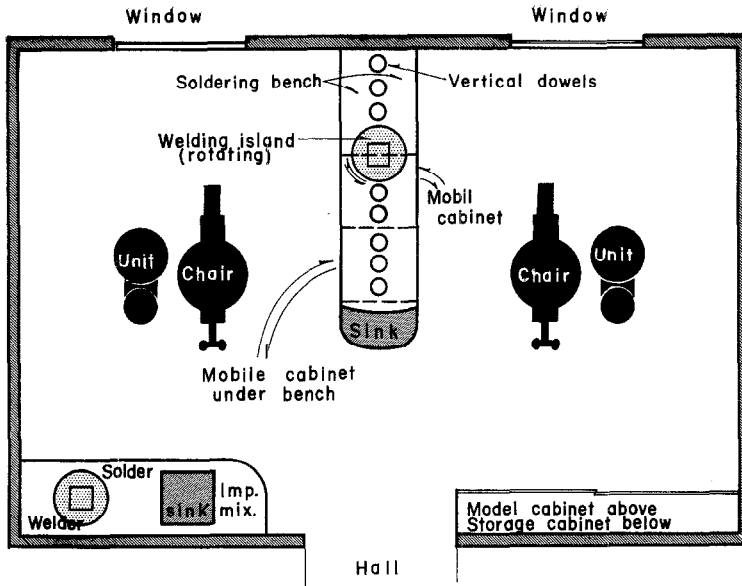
Window

Window

Soldering bench

Vertical dowels

Welding island (rotating)

Mobil cabinet

Unit

Chair

Chair

Unit

Sink

Mobile cabinet under bench

Solder

Welder

sink

Imp. mix.

Model cabinet above
Storage cabinet below

Hall